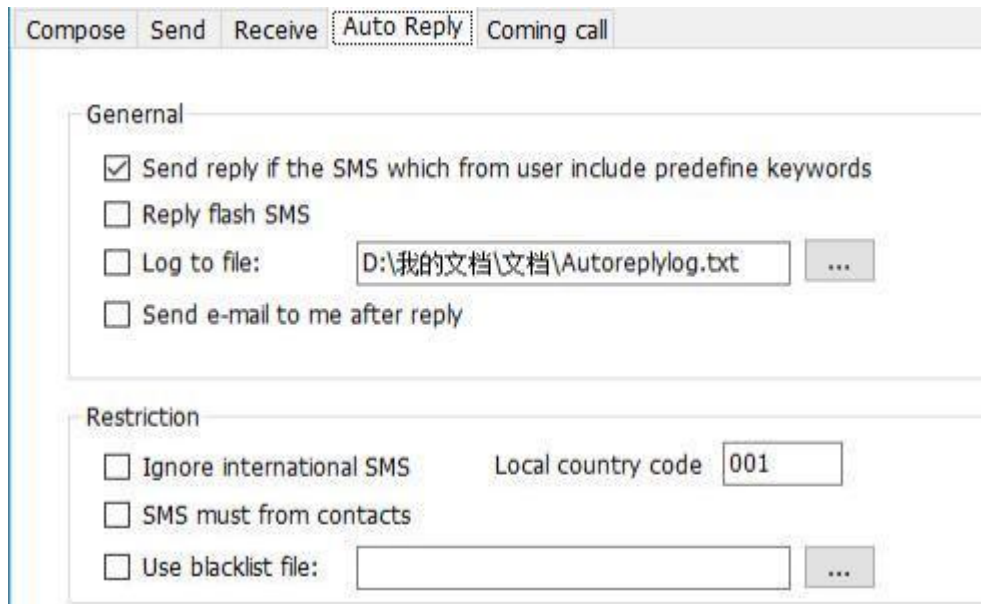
Compose Send Receive Auto Reply Coming call

Genernal

☑ Send reply if the SMS which from user include predefine keywords

☐ Reply flash SMS

☐ Log to file: D:\我的文档\文档\Autoreplylog.txt ...

☐ Send e-mail to me after reply

Restriction

☐ Ignore international SMS Local country code 001

☐ SMS must from contacts

☐ Use blacklist file: ...